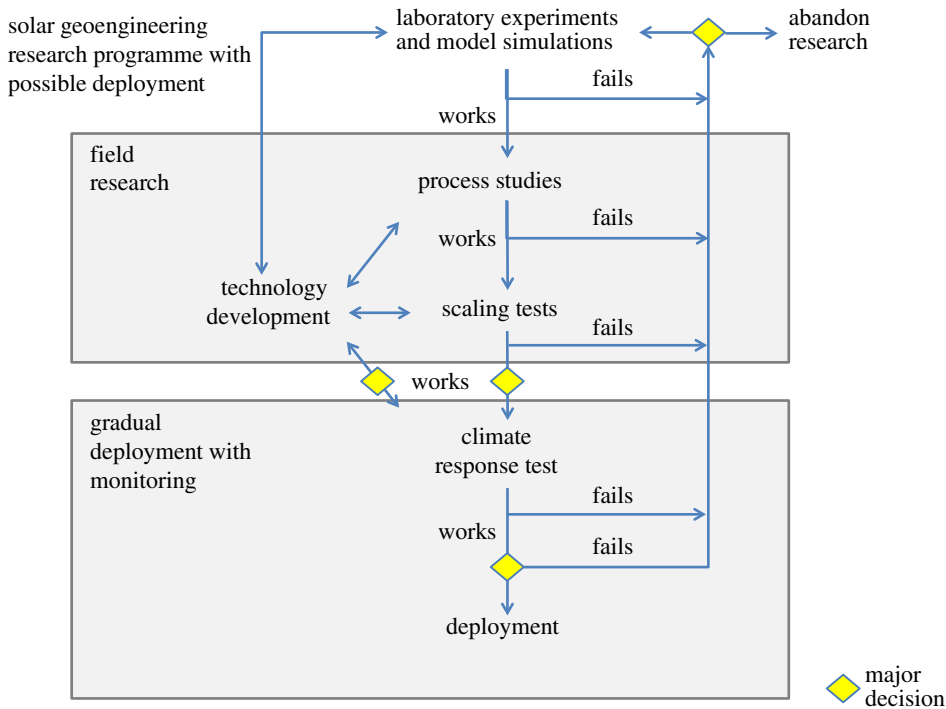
solar geoengineering research programme with possible deployment

laboratory experiments and model simulations

abandon research

fails

works

field research

process studies

fails

works

technology development

scaling tests

fails

works

gradual deployment with monitoring

climate response test

fails

works

fails

deployment

major decision